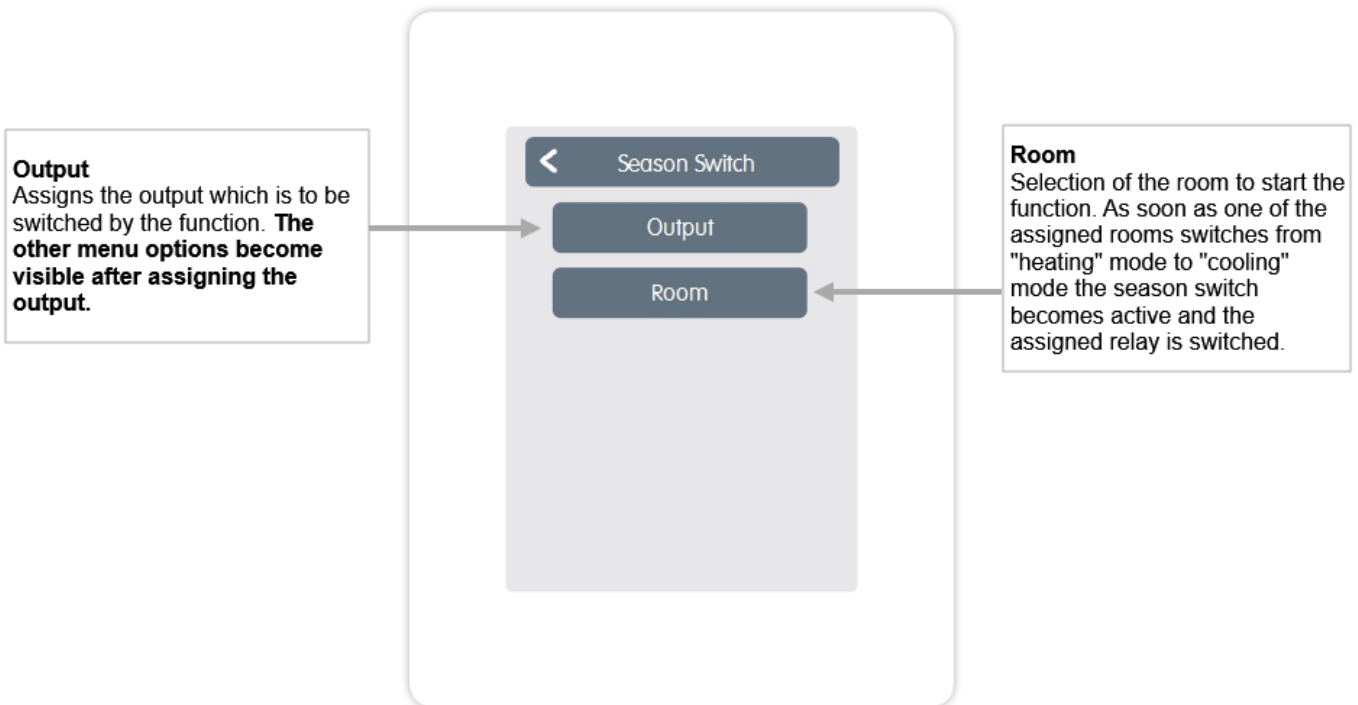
Output
Assigns the output which is to be switched by the function. **The other menu options become visible after assigning the output.**

Season Switch

Output

Room

Room
Selection of the room to start the function. As soon as one of the assigned rooms switches from "heating" mode to "cooling" mode the season switch becomes active and the assigned relay is switched.